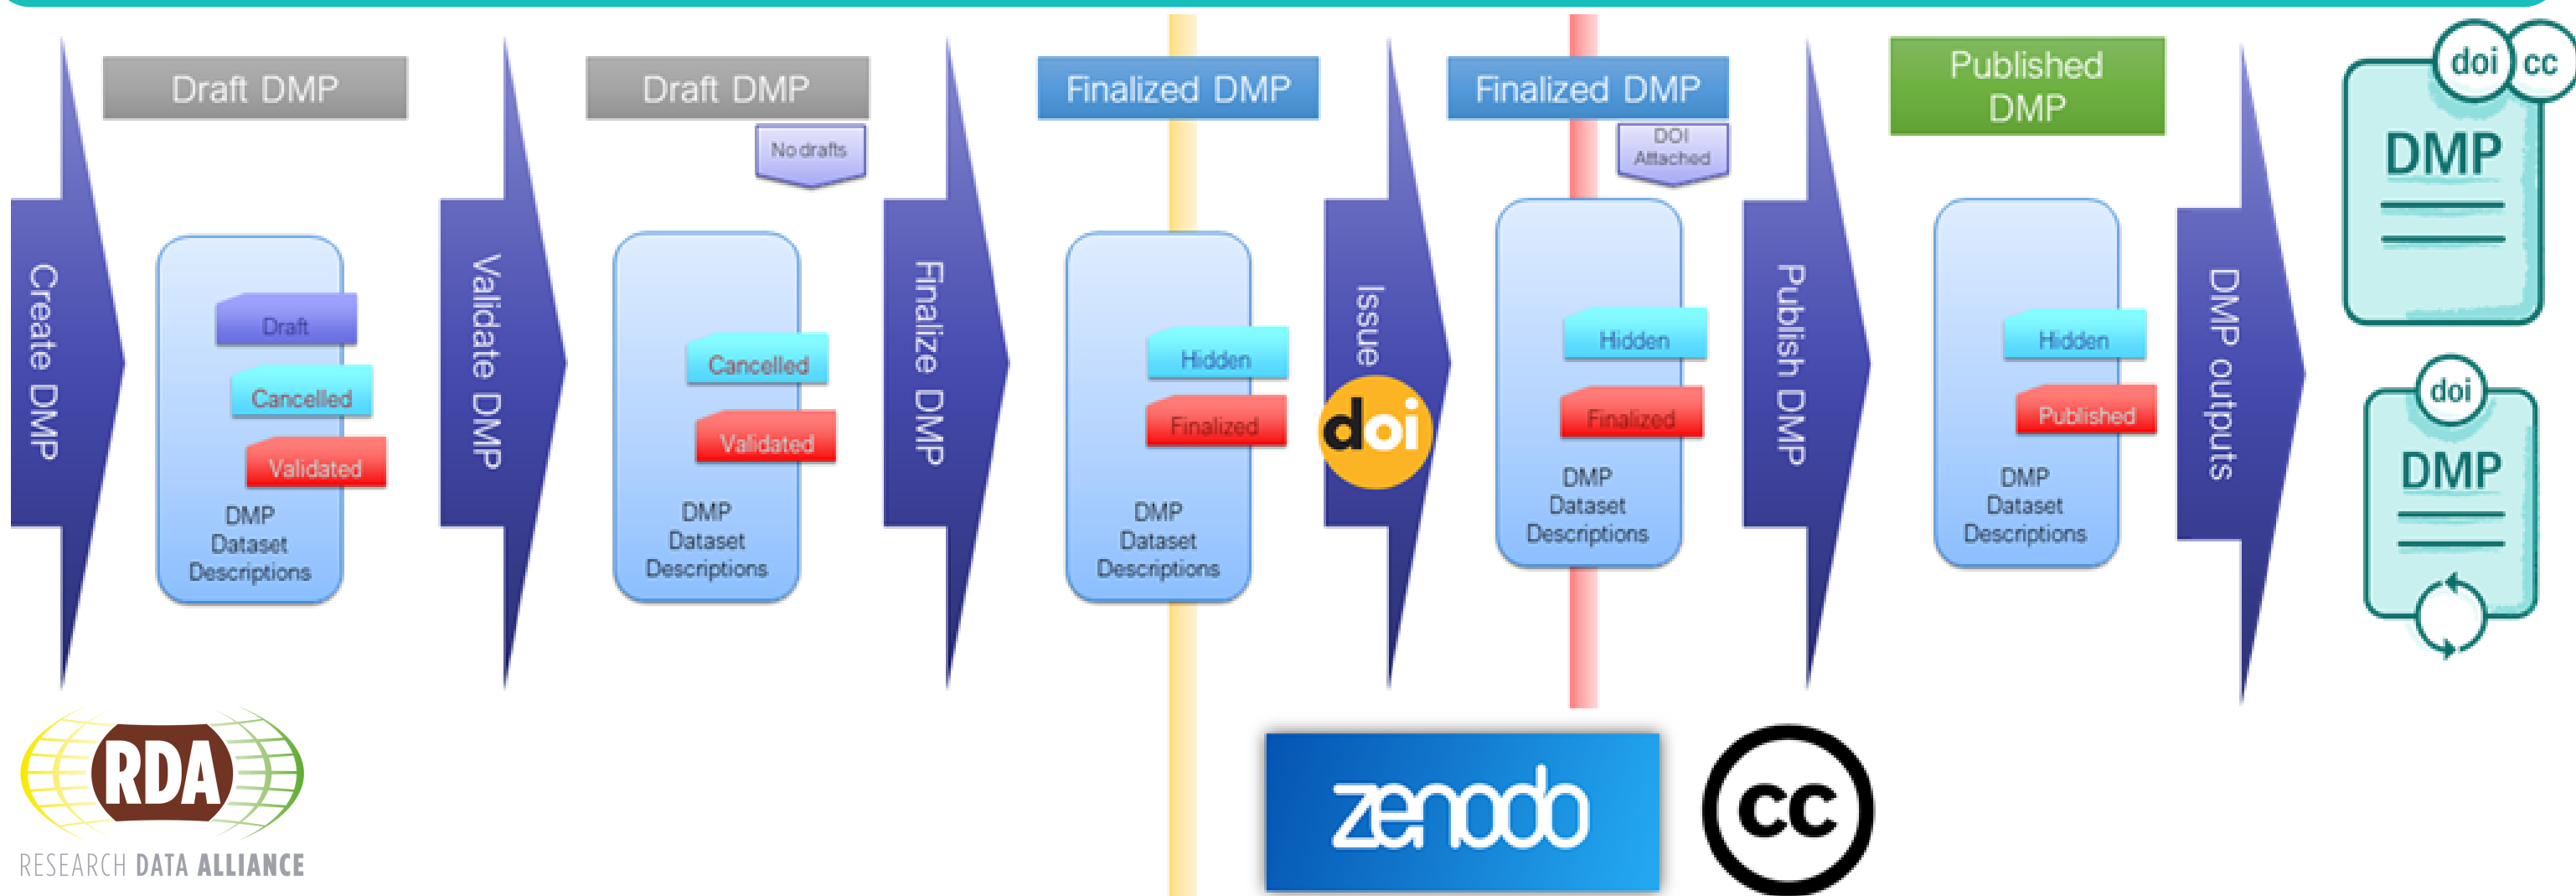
Create DMP

Draft DMP

Draft
Cancelled
Validated
DMP Dataset Descriptions

Validate DMP

Draft DMP
No drafts

Cancelled
Validated
DMP Dataset Descriptions

Finalize DMP

Finalized DMP

Hidden
Finalized
DMP Dataset Descriptions

Issue
doi

Finalized DMP
DOI Attached

Hidden
Finalized
DMP Dataset Descriptions

Publish DMP

Published DMP

Hidden
Published
DMP Dataset Descriptions

DMP outputs

doi cc
DMP

doi
DMP

RDA
RESEARCH DATA ALLIANCE

zenodo

cc